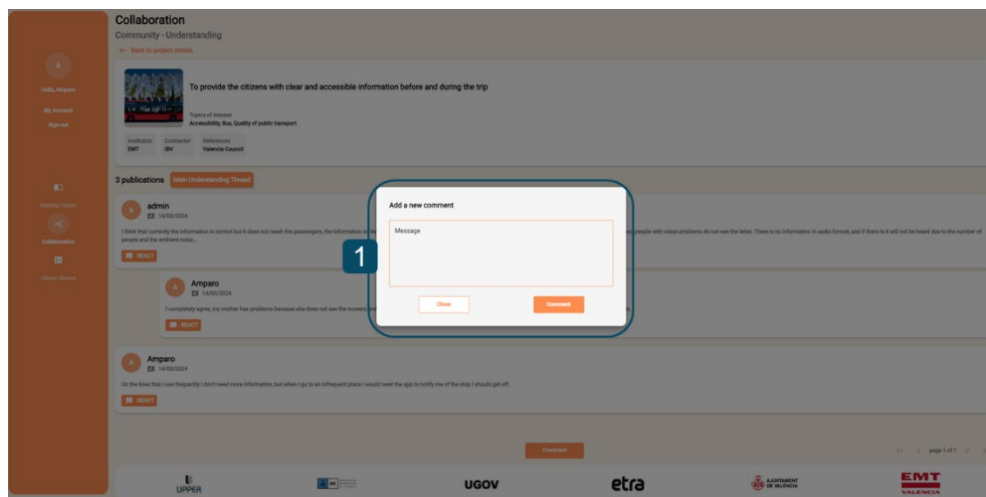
Collaboration
Community - Understanding
← Back to project details

A
Hello, Amparo
My Account
Sign out

Identity cases
Collaboration
Ideas Stories

To provide the citizens with clear and accessible information before and during the trip

Topics of interest
Accessibility, Bus, Quality of public transport

| Institution | Contractor | References |
|---|---|---|
| EMT | IBV | Valencia Council |

3 publications  Main Understanding Thread

admin
14/03/2024
I think that currently the information is correct but it does not reach the passengers, the information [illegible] people with vision problems do not see the letter. There is no information in audio format, and if there is it will not be heard due to the number of people and the ambient noise...
REACT

Amparo
14/03/2024
I completely agree, my mother has problems because she does not see the screens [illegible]
REACT

Amparo
14/03/2024
On the lines that I use frequently I don't need more information, but when I go to an infrequent place I would need the app to notify me of the stop I should get off.
REACT

Add a new comment
Message
1
Close
Comment

Comment
page 1 of 1

UPPER
UGOV
etra
AJUNTAMENT DE VALÈNCIA
EMT VALENCIA